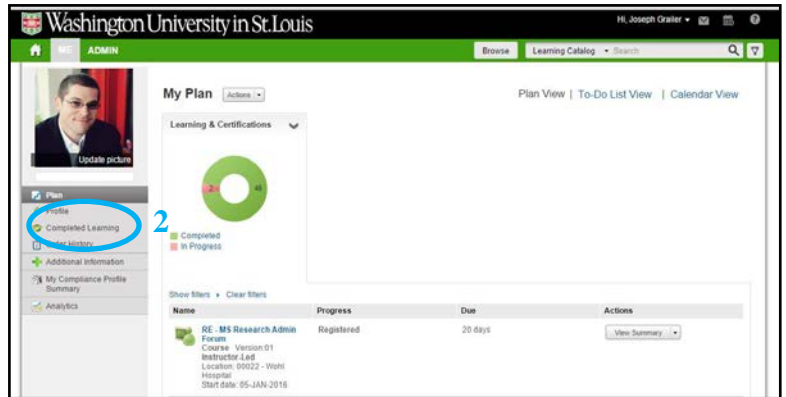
Washington University in St. Louis

Hi, Joseph Grailer ▾

ME ADMIN

Browse Learning Catalog ▾ Search

Update picture

Plan
Profile
Completed Learning
Order History
Additional Information
My Compliance Profile Summary
Analytics

2

My Plan Actions ▾

Plan View | To-Do List View | Calendar View

Learning & Certifications

2
46

Completed
In Progress

Show filters ▸ Clear filters

| Name | Progress | Due | Actions |
|---|---|---|---|
| RE - MS Research Admin Forum Course Version:01 Instructor-Led Location: 00022 - Wohl Hospital Start date: 05-JAN-2016 | Registered | 20 days | View Summary ▾ |